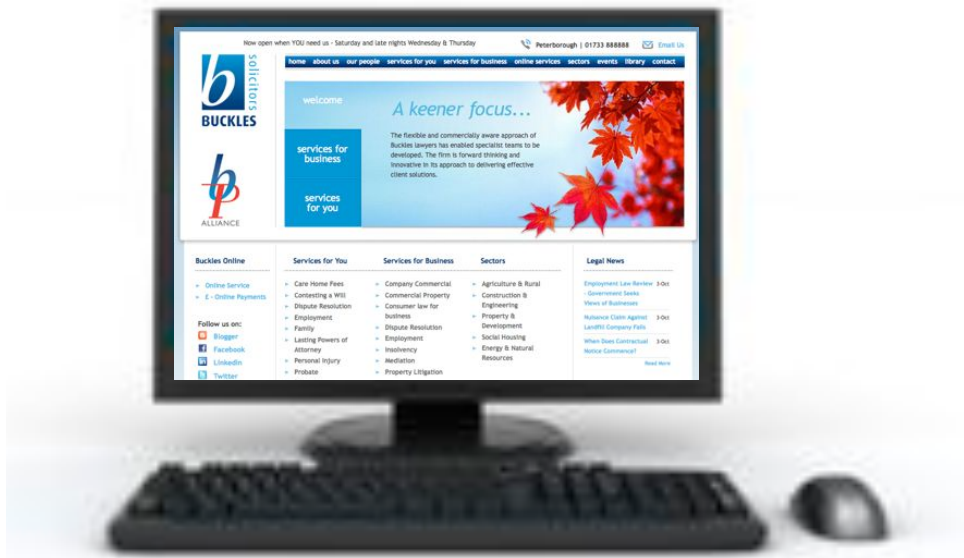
Now open when YOU need us - Saturday and late nights Wednesday & Thursday

Peterborough | 01733 888888

Email Us

b solicitors
BUCKLES

home about us our people services for you services for business online services sectors events library contact

bp
ALLIANCE

welcome

services for business

services for you

A keener focus...

The flexible and commercially aware approach of Buckles lawyers has enabled specialist teams to be developed. The firm is forward thinking and innovative in its approach to delivering effective client solutions.

Buckles Online

» Online Service
» E - Online Payments

Follow us on:
Blogger
Facebook
LinkedIn
Twitter

Services for You

» Care Home Fees
» Contesting a Will
» Dispute Resolution
» Employment
» Family
» Lasting Powers of Attorney
» Personal Injury
» Probate

Services for Business

» Company Commercial
» Commercial Property
» Consumer law for business
» Dispute Resolution
» Employment
» Insolvency
» Mediation
» Property Litigation

Sectors

» Agriculture & Rural
» Construction & Engineering
» Property & Development
» Social Housing
» Energy & Natural Resources

Legal News

Employment Law Review - Government Seeks Views of Businesses 3-Oct

Nuisance Claim Against Landfill Company Fails 3-Oct

When Does Contractual Notice Commence? 3-Oct

Read More